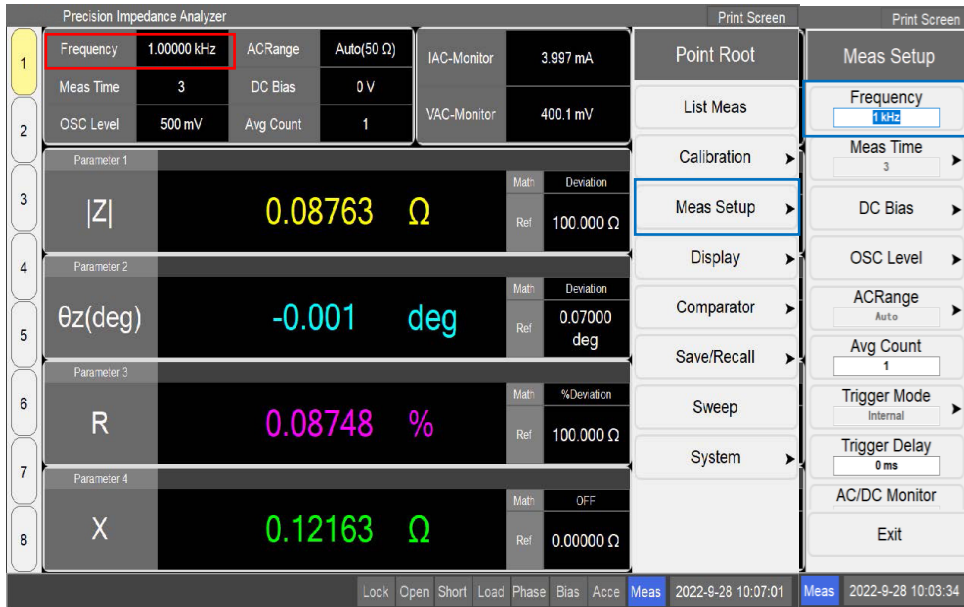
Precision Impedance Analyzer

Print Screen

Print Screen

1
2
3
4
5
6
7
8

| Frequency | 1.00000 kHz | ACRange | Auto(50 Ω) |
|---|---|---|---|
| Meas Time | 3 | DC Bias | 0 V |
| OSC Level | 500 mV | Avg Count | 1 |

IAC-Monitor 3.997 mA

VAC-Monitor 400.1 mV

Parameter 1

|Z| 0.08763 Ω

Math Ref Deviation 100.000 Ω

Parameter 2

θz(deg) -0.001 deg

Math Ref Deviation 0.07000 deg

Parameter 3

R 0.08748 %

Math Ref %Deviation 100.000 Ω

Parameter 4

X 0.12163 Ω

Math Ref OFF 0.00000 Ω

Point Root

List Meas

Calibration

Meas Setup

Display

Comparator

Save/Recall

Sweep

System

Meas Setup

Frequency
1 kHz

Meas Time
3

DC Bias

OSC Level

ACRange
Auto

Avg Count
1

Trigger Mode
Internal

Trigger Delay
0 ms

AC/DC Monitor

Exit

Lock Open Short Load Phase Bias Acce Meas 2022-9-28 10:07:01

Meas 2022-9-28 10:03:34